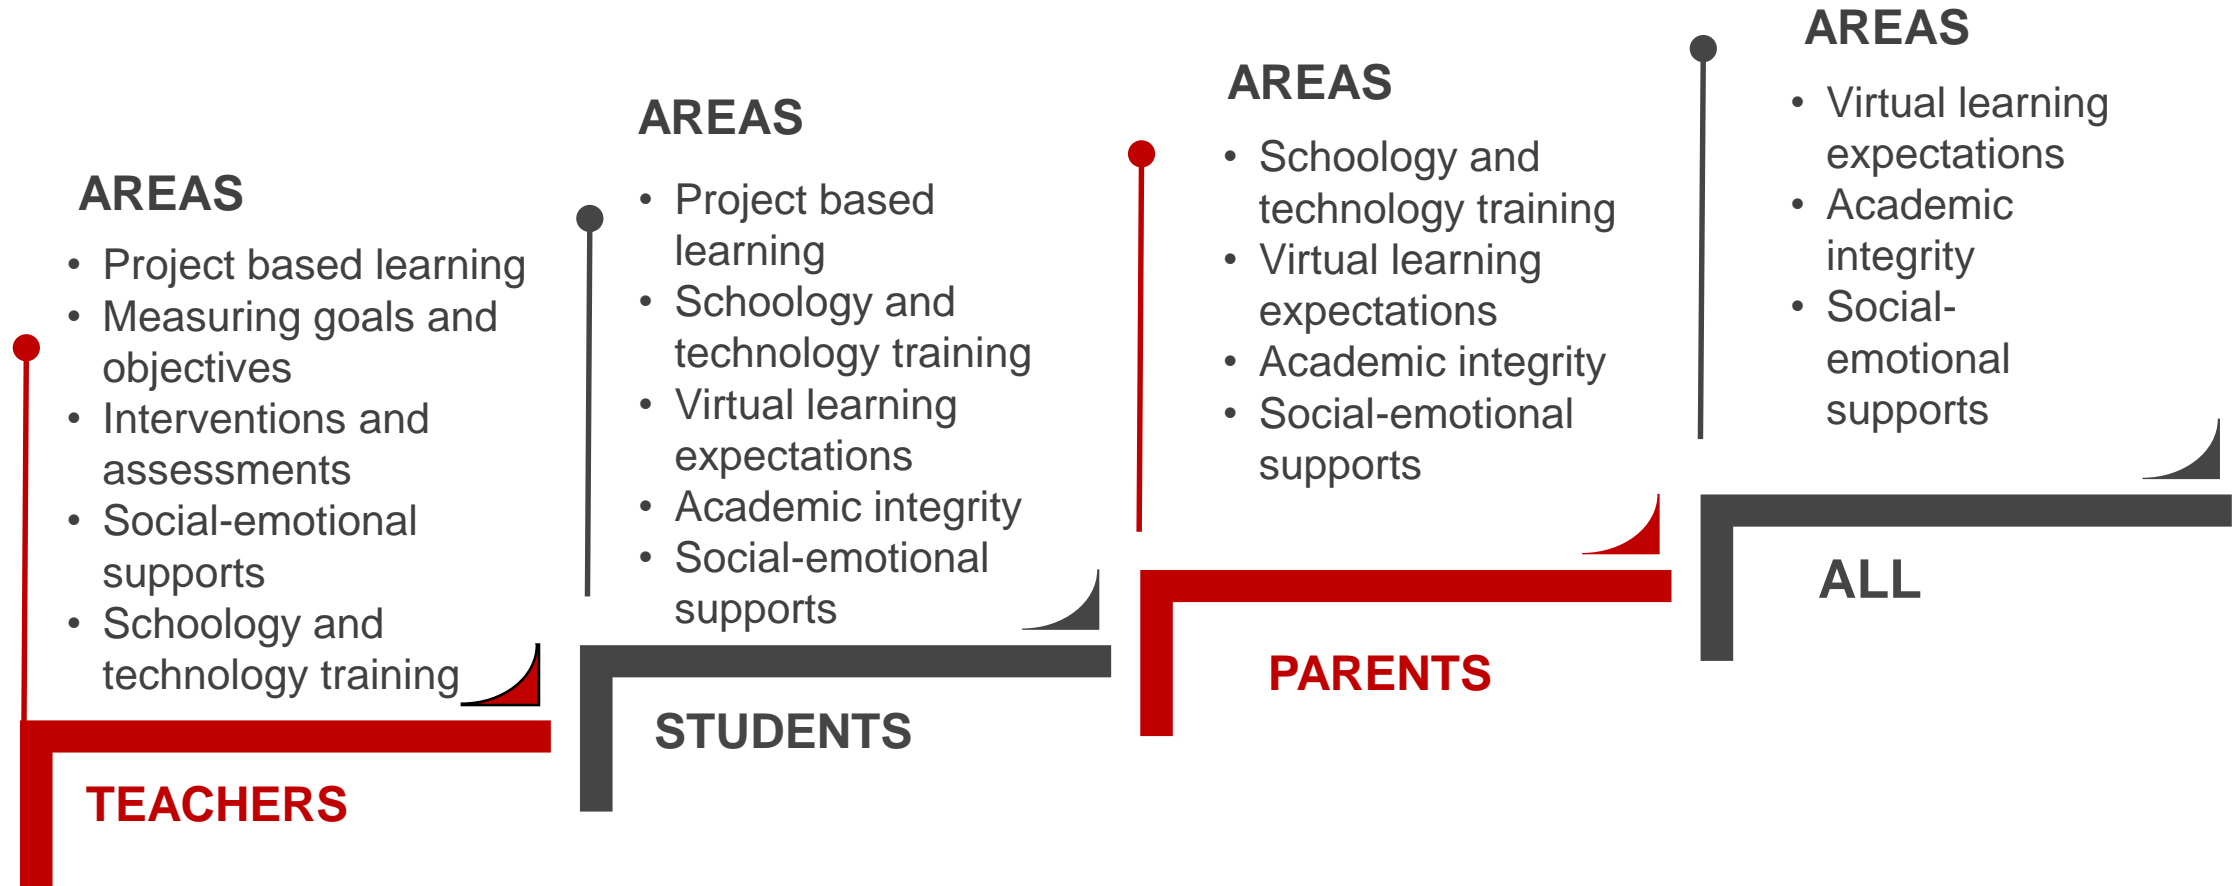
AREAS
- Project based learning
- Measuring goals and objectives
- Interventions and assessments
- Social-emotional supports
- Schoology and technology training

TEACHERS

AREAS
- Project based learning
- Schoology and technology training
- Virtual learning expectations
- Academic integrity
- Social-emotional supports

STUDENTS

AREAS
- Schoology and technology training
- Virtual learning expectations
- Academic integrity
- Social-emotional supports

PARENTS

AREAS
- Virtual learning expectations
- Academic integrity
- Social-emotional supports

ALL